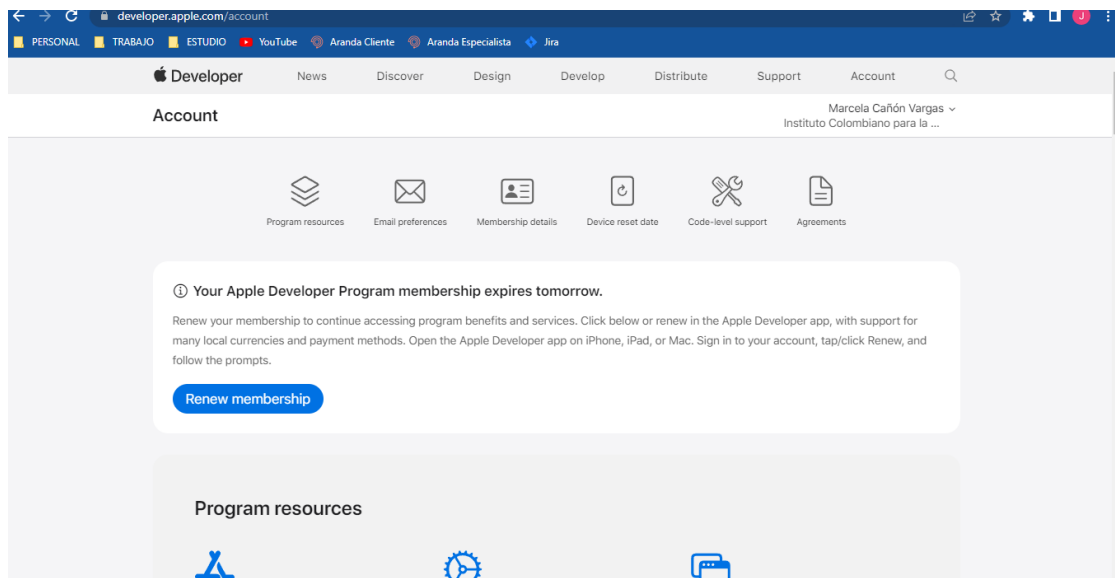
developer.apple.com/account

PERSONAL TRABAJO ESTUDIO YouTube Aranda Cliente Aranda Especialista Jira

Developer News Discover Design Develop Distribute Support Account

Account

Marcela Cañón Vargas
Instituto Colombiano para la ...

Program resources Email preferences Membership details Device reset date Code-level support Agreements

Your Apple Developer Program membership expires tomorrow.

Renew your membership to continue accessing program benefits and services. Click below or renew in the Apple Developer app, with support for many local currencies and payment methods. Open the Apple Developer app on iPhone, iPad, or Mac. Sign in to your account, tap/click Renew, and follow the prompts.

Renew membership

Program resources